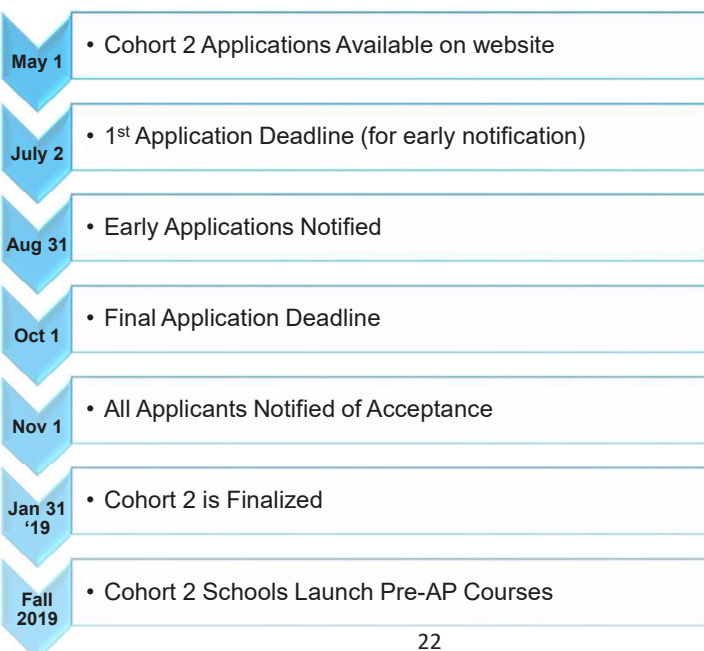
May 1
• Cohort 2 Applications Available on website

July 2
• 1st Application Deadline (for early notification)

Aug 31
• Early Applications Notified

Oct 1
• Final Application Deadline

Nov 1
• All Applicants Notified of Acceptance

Jan 31 '19
• Cohort 2 is Finalized

Fall 2019
• Cohort 2 Schools Launch Pre-AP Courses

22